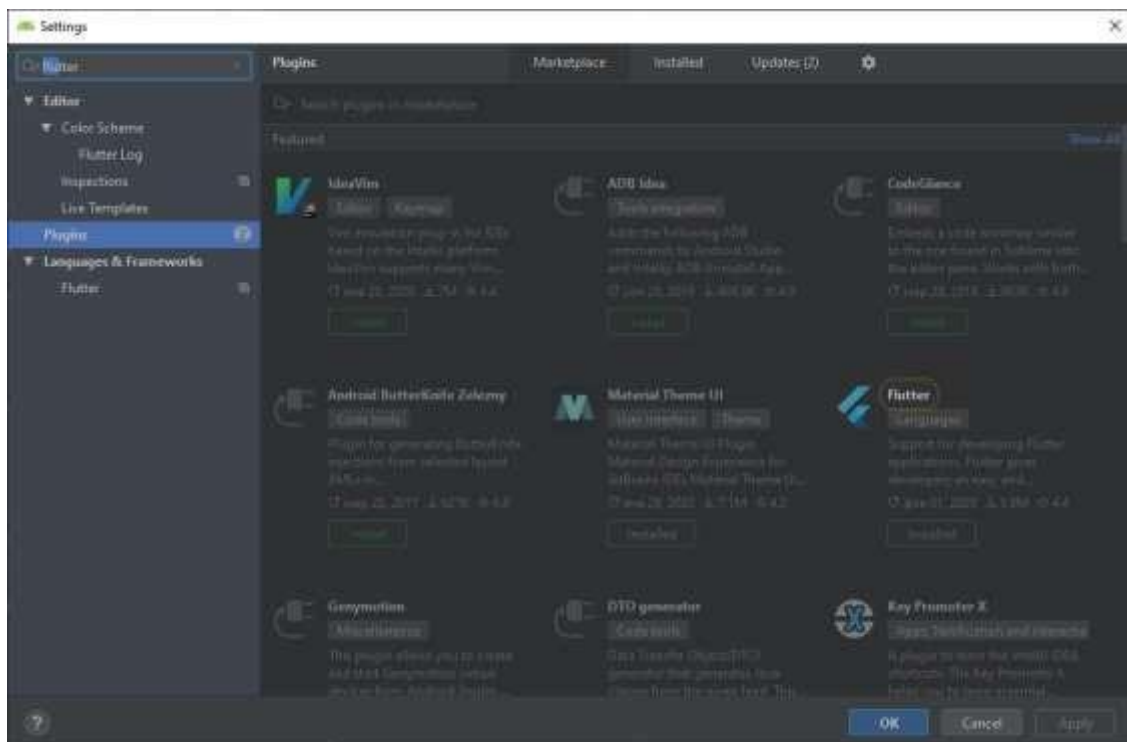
Settings

flutter

Editor
Color Scheme
Flutter Log
Inspections
Live Templates
Plugins
Languages & Frameworks
Flutter

Plugins
Marketplace
Installed
Updates (2)

Search plugins in marketplace

Featured
Show All

IdeaVim
Editor Keymap
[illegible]
Install

ADB Idea
Tools integration
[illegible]
Install

CodeGlance
Editor
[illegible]
Install

Android ButterKnife Zelezny
Code tools
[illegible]
Install

Material Theme UI
User interface Theme
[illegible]
Installed

Flutter
Languages
Support for developing Flutter applications. Flutter gives developers an easy and...
Installed

Genymotion
Miscellaneous
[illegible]

DTO generator
Code tools
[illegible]

Key Promoter X
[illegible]
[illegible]

?
OK
Cancel
Apply